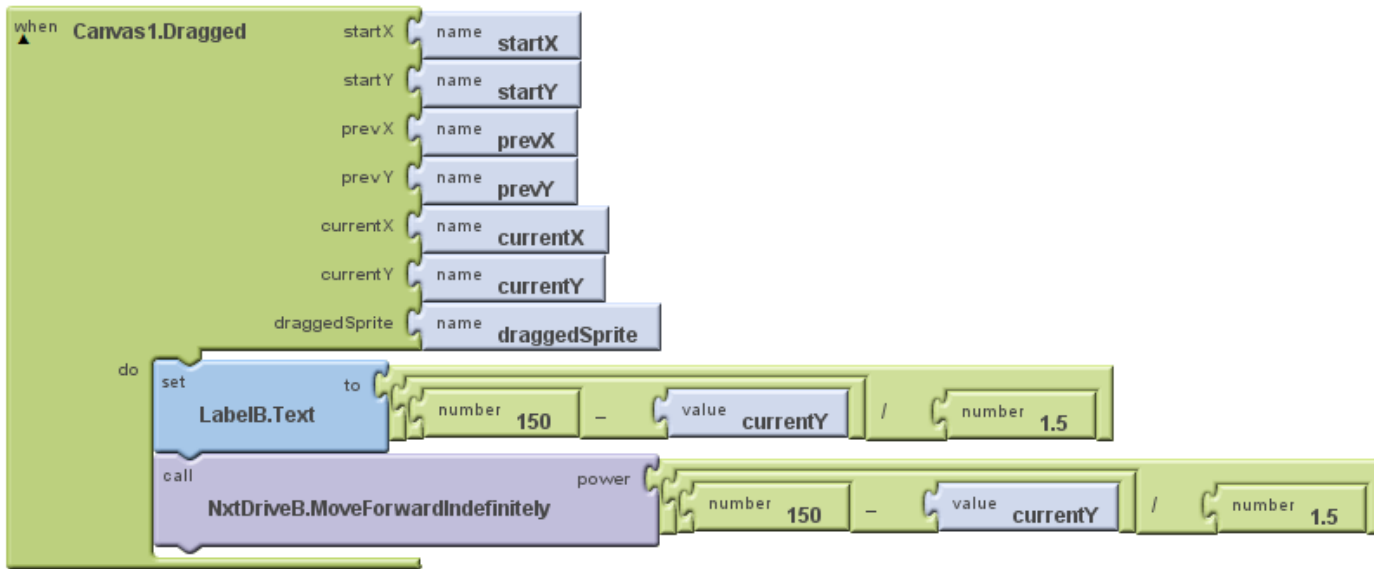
when Canvas1.Dragged

startX name startX
startY name startY
prevX name prevX
prevY name prevY
currentX name currentX
currentY name currentY
draggedSprite name draggedSprite

do

set LabelB.Text to number 150 - value currentY / number 1.5

call NxtDriveB.MoveForwardIndefinitely power number 150 - value currentY / number 1.5